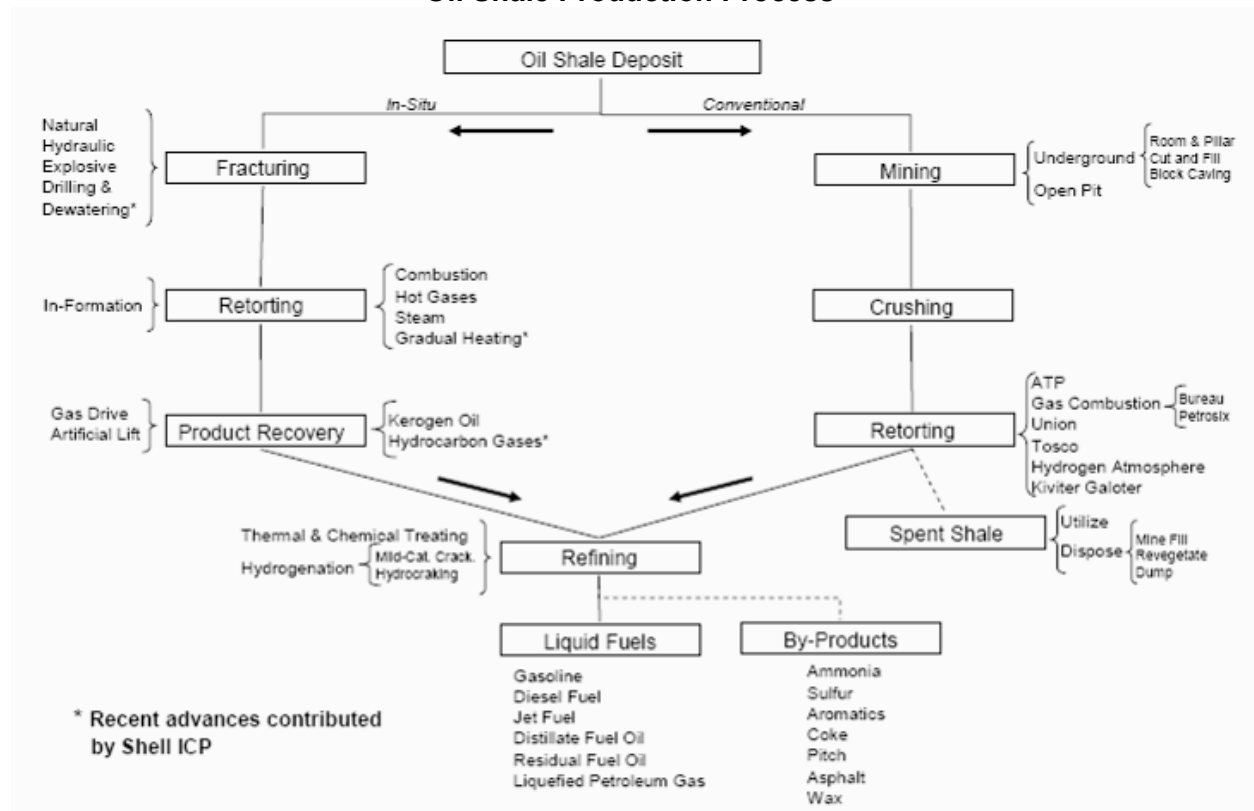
Oil Shale Production Process

Oil Shale Deposit

In-Situ

Conventional

Natural
Hydraulic
Explosive
Drilling &
Dewatering*

Fracturing

Mining

Underground

Room & Pillar
Cut and Fill
Block Caving

Open Pit

In-Formation

Retorting

Combustion
Hot Gases
Steam
Gradual Heating*

Crushing

Gas Drive
Artificial Lift

Product Recovery

Kerogen Oil
Hydrocarbon Gases*

Retorting

ATP
Gas Combustion
Bureau
Petrosix
Union
Tosco
Hydrogen Atmosphere
Kiviter Galoter

Spent Shale

Utilize
Dispose
Mine Fill
Revegetate
Dump

Thermal & Chemical Treating
Hydrogenation
Mild-Cat. Crack.
Hydrocraking

Refining

Liquid Fuels

Gasoline
Diesel Fuel
Jet Fuel
Distillate Fuel Oil
Residual Fuel Oil
Liquefied Petroleum Gas

By-Products

Ammonia
Sulfur
Aromatics
Coke
Pitch
Asphalt
Wax

* Recent advances contributed by Shell ICP